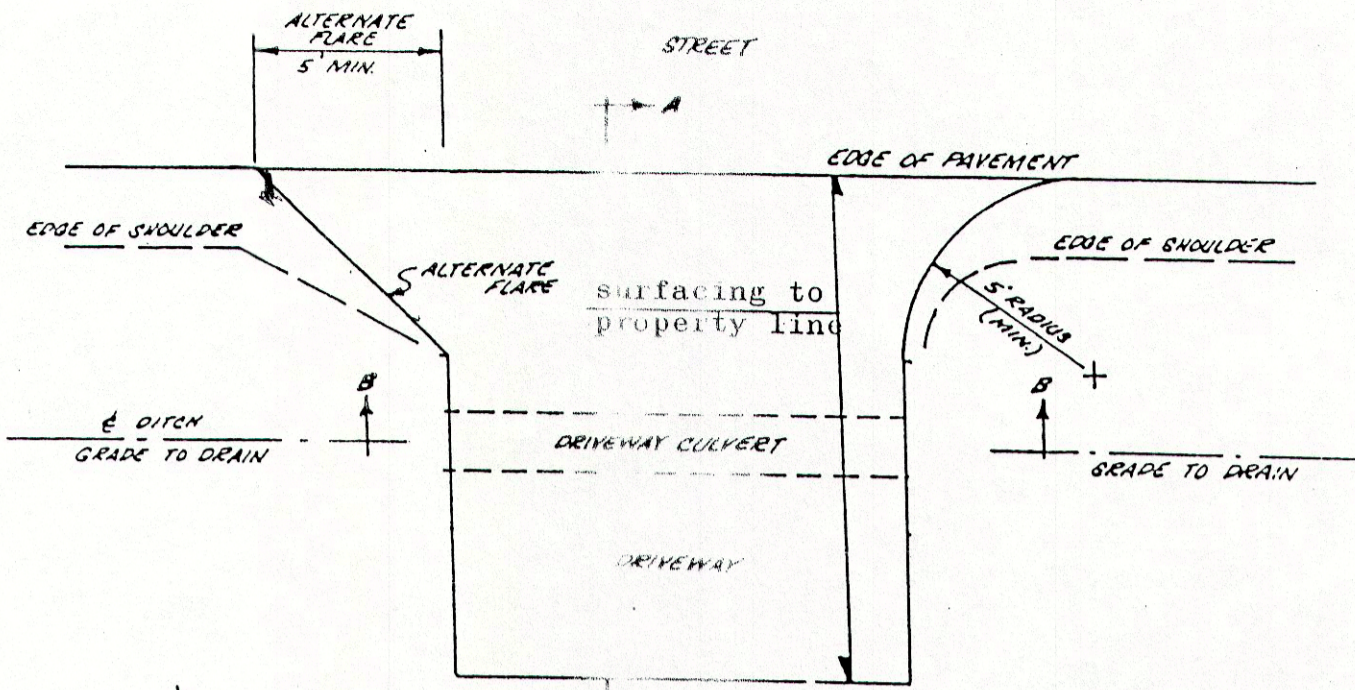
ALTERNATE FLARE
5' MIN.

STREET

A

EDGE OF PAVEMENT

EDGE OF SHOULDER

ALTERNATE FLARE

surfacing to property line

EDGE OF SHOULDER

5' RADIUS (MIN.)

B

B

℄ DITCH
GRADE TO DRAIN

DRIVEWAY CULVERT

GRADE TO DRAIN

DRIVEWAY